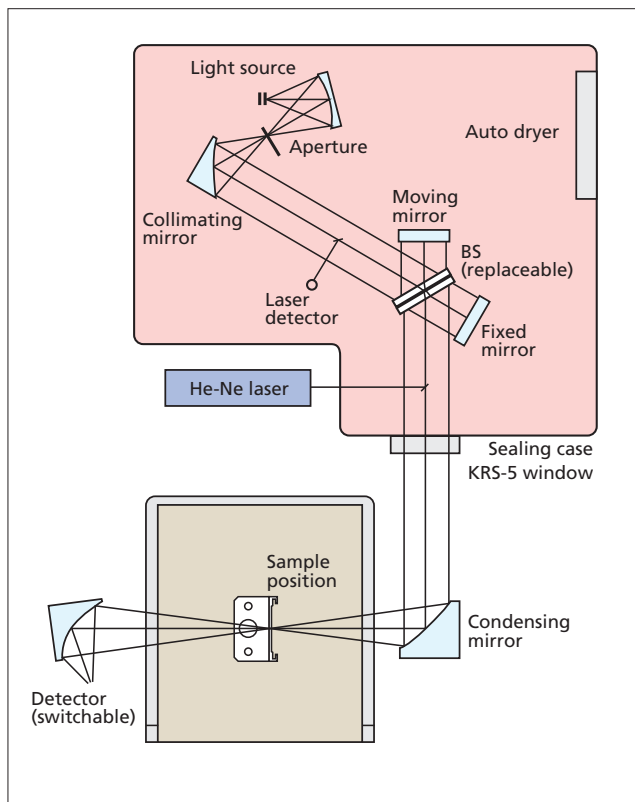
Light source

Aperture

Auto dryer

Collimating mirror

Moving mirror

BS (replaceable)

Laser detector

Fixed mirror

He-Ne laser

Sealing case KRS-5 window

Sample position

Condensing mirror

Detector (switchable)